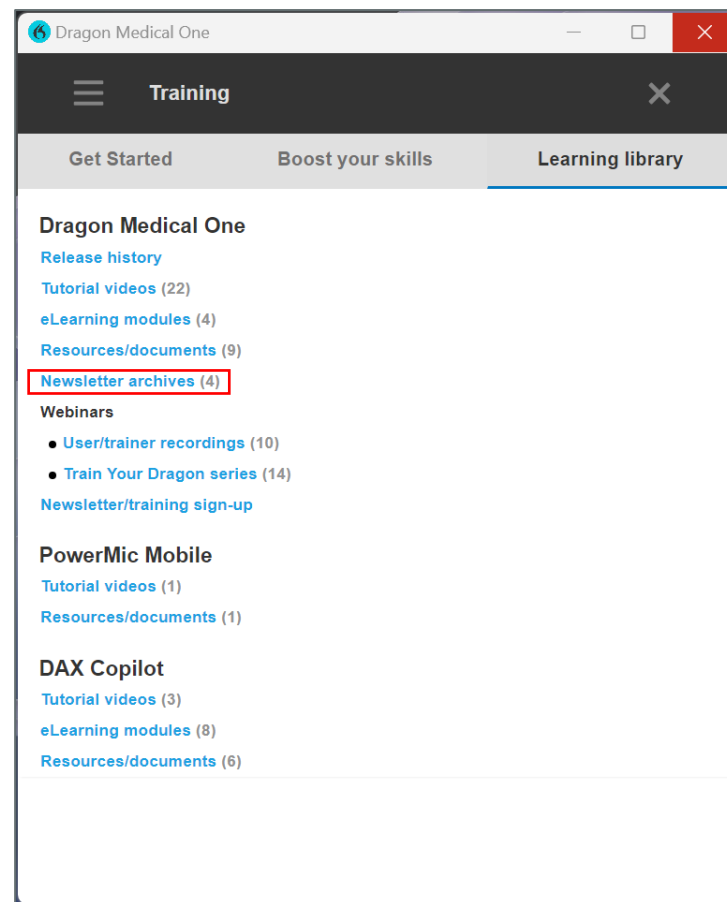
Dragon Medical One

Training

Get Started
Boost your skills
Learning library

Dragon Medical One
Release history
Tutorial videos (22)
eLearning modules (4)
Resources/documents (9)
Newsletter archives (4)
Webinars
- User/trainer recordings (10)
- Train Your Dragon series (14)
Newsletter/training sign-up

PowerMic Mobile
Tutorial videos (1)
Resources/documents (1)

DAX Copilot
Tutorial videos (3)
eLearning modules (8)
Resources/documents (6)